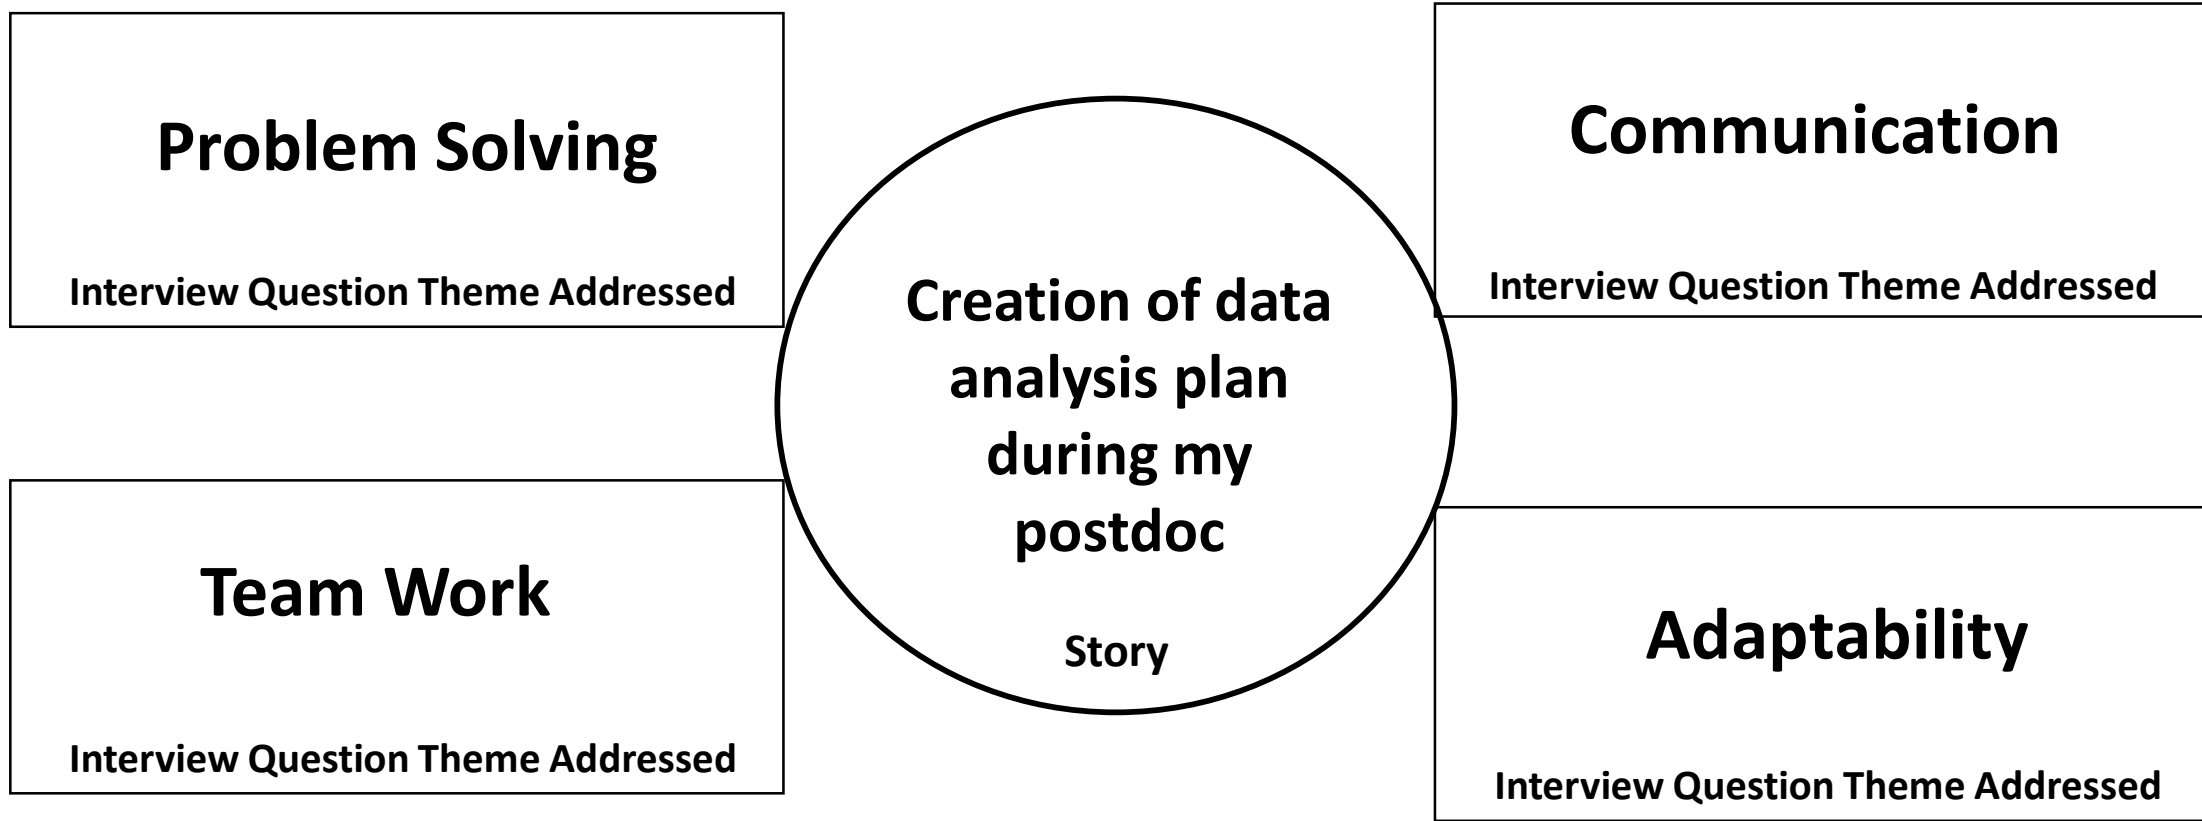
Problem Solving

Interview Question Theme Addressed

Communication

Interview Question Theme Addressed

Creation of data analysis plan during my postdoc

Story

Team Work

Interview Question Theme Addressed

Adaptability

Interview Question Theme Addressed